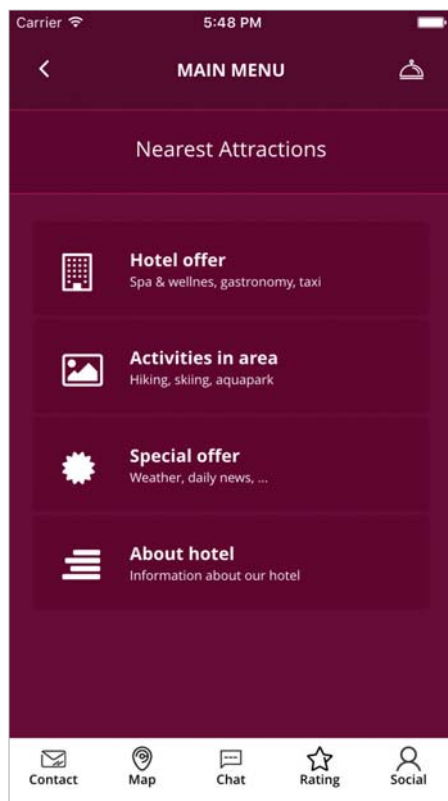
Carrier
5:48 PM

MAIN MENU

Nearest Attractions

Hotel offer
Spa & wellnes, gastronomy, taxi

Activities in area
Hiking, skiing, aquapark

Special offer
Weather, daily news, ...

About hotel
Information about our hotel

Contact
Map
Chat
Rating
Social